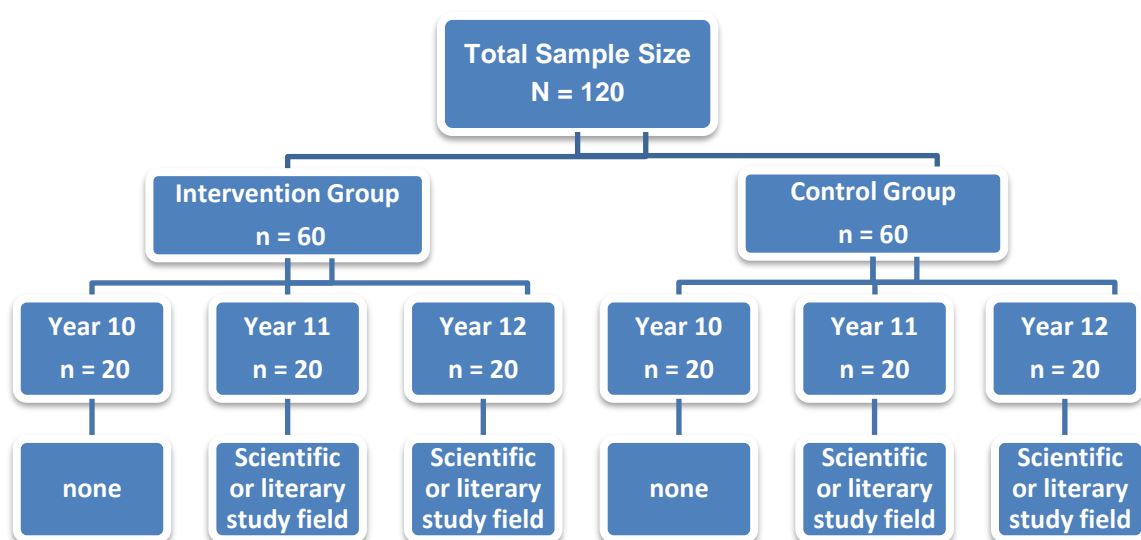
Total Sample Size
N = 120

Intervention Group
n = 60

Control Group
n = 60

Year 10
n = 20

Year 11
n = 20

Year 12
n = 20

Year 10
n = 20

Year 11
n = 20

Year 12
n = 20

none

Scientific or literary study field

Scientific or literary study field

none

Scientific or literary study field

Scientific or literary study field